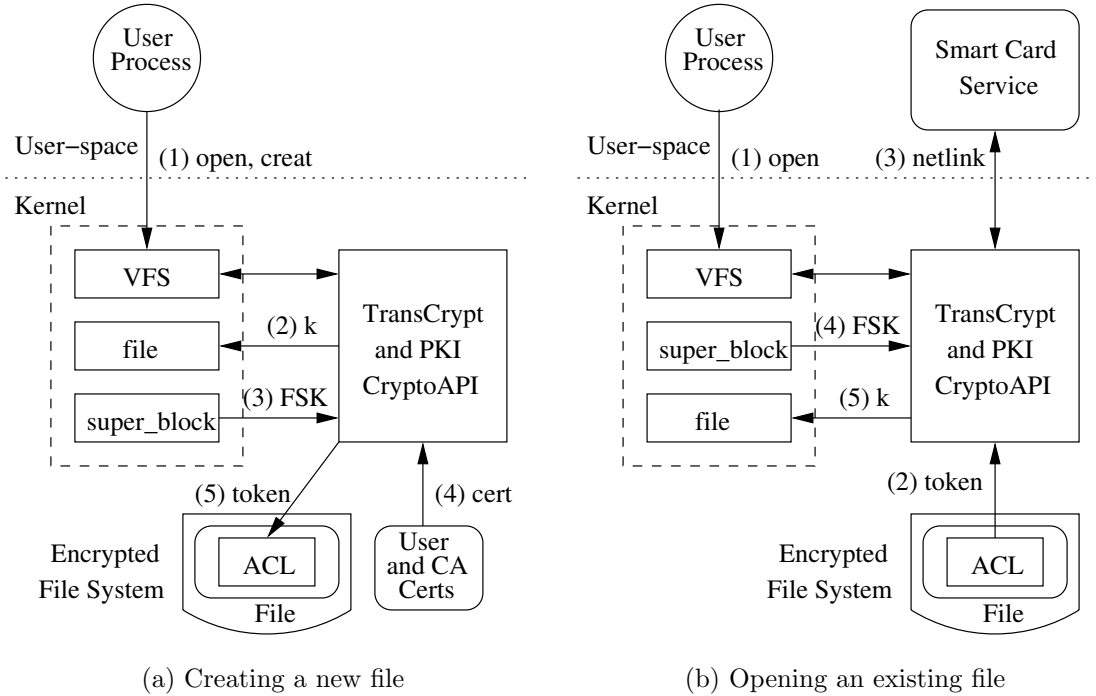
User Process

User−space

(1) open, creat

Kernel

VFS

file

super_block

(2) k

(3) FSK

TransCrypt and PKI CryptoAPI

(5) token

(4) cert

Encrypted File System

ACL

File

User and CA Certs

(a) Creating a new file

User Process

Smart Card Service

User−space

(1) open

(3) netlink

Kernel

VFS

super_block

file

(4) FSK

(5) k

TransCrypt and PKI CryptoAPI

(2) token

Encrypted File System

ACL

File

(b) Opening an existing file